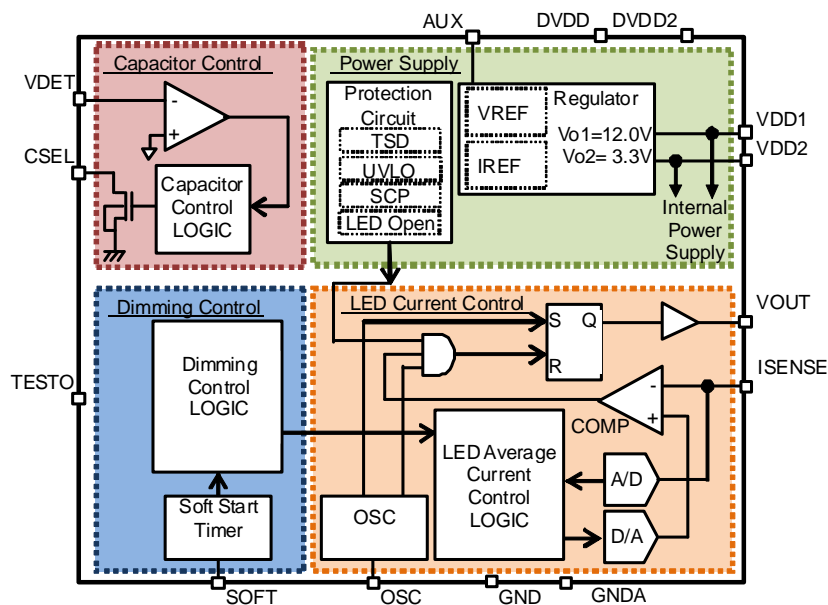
AUX
DVDD
DVDD2
VDET
Capacitor Control
Power Supply
Protection Circuit
TSD
UVLO
SCP
LED Open
VREF
IREF
Regulator
Vo1=12.0V
Vo2= 3.3V
VDD1
VDD2
CSEL
Capacitor Control LOGIC
Internal Power Supply
Dimming Control
LED Current Control
S
Q
R
VOUT
TESTO
Dimming Control LOGIC
ISENSE
COMP
LED Average Current Control LOGIC
A/D
D/A
Soft Start Timer
OSC
SOFT
OSC
GND
GNDA
-
+
-
+